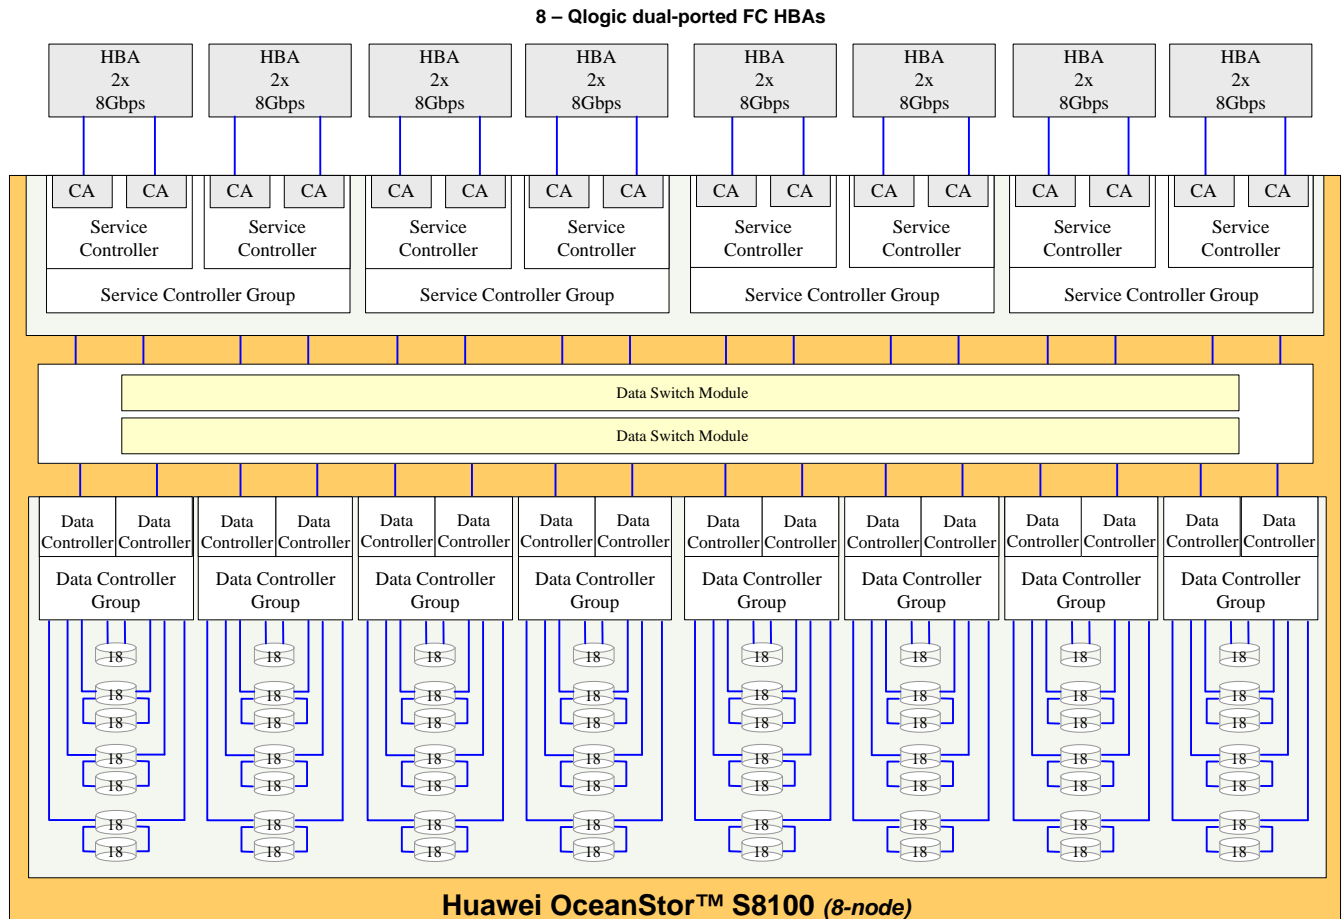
8 – Qlogic dual-ported FC HBAs

HBA 2x 8Gbps
HBA 2x 8Gbps
HBA 2x 8Gbps
HBA 2x 8Gbps
HBA 2x 8Gbps
HBA 2x 8Gbps
HBA 2x 8Gbps
HBA 2x 8Gbps

CA CA
Service Controller
CA CA
Service Controller
Service Controller Group

CA CA
Service Controller
CA CA
Service Controller
Service Controller Group

CA CA
Service Controller
CA CA
Service Controller
Service Controller Group

CA CA
Service Controller
CA CA
Service Controller
Service Controller Group

Data Switch Module
Data Switch Module

Data Controller Data Controller
Data Controller Group
18 18 18 18 18 18 18

Data Controller Data Controller
Data Controller Group
18 18 18 18 18 18 18

Data Controller Data Controller
Data Controller Group
18 18 18 18 18 18 18

Data Controller Data Controller
Data Controller Group
18 18 18 18 18 18 18

Data Controller Data Controller
Data Controller Group
18 18 18 18 18 18 18

Data Controller Data Controller
Data Controller Group
18 18 18 18 18 18 18

Data Controller Data Controller
Data Controller Group
18 18 18 18 18 18 18

Data Controller Data Controller
Data Controller Group
18 18 18 18 18 18 18

Huawei OceanStor™ S8100 (8-node)